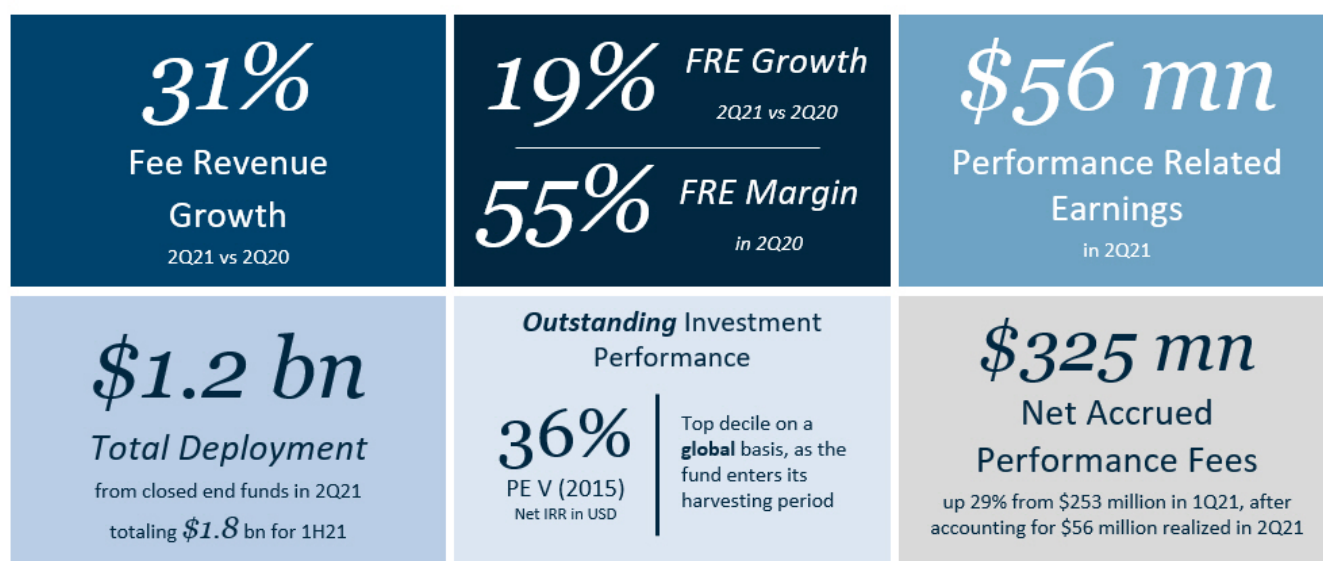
31%
Fee Revenue Growth
2Q21 vs 2Q20

19% FRE Growth
2Q21 vs 2Q20

55% FRE Margin
in 2Q20

$56 mn
Performance Related Earnings
in 2Q21

$1.2 bn
Total Deployment
from closed end funds in 2Q21
totaling $1.8 bn for 1H21

Outstanding Investment Performance

36%
PE V (2015)
Net IRR in USD

Top decile on a global basis, as the fund enters its harvesting period

$325 mn
Net Accrued Performance Fees
up 29% from $253 million in 1Q21, after accounting for $56 million realized in 2Q21